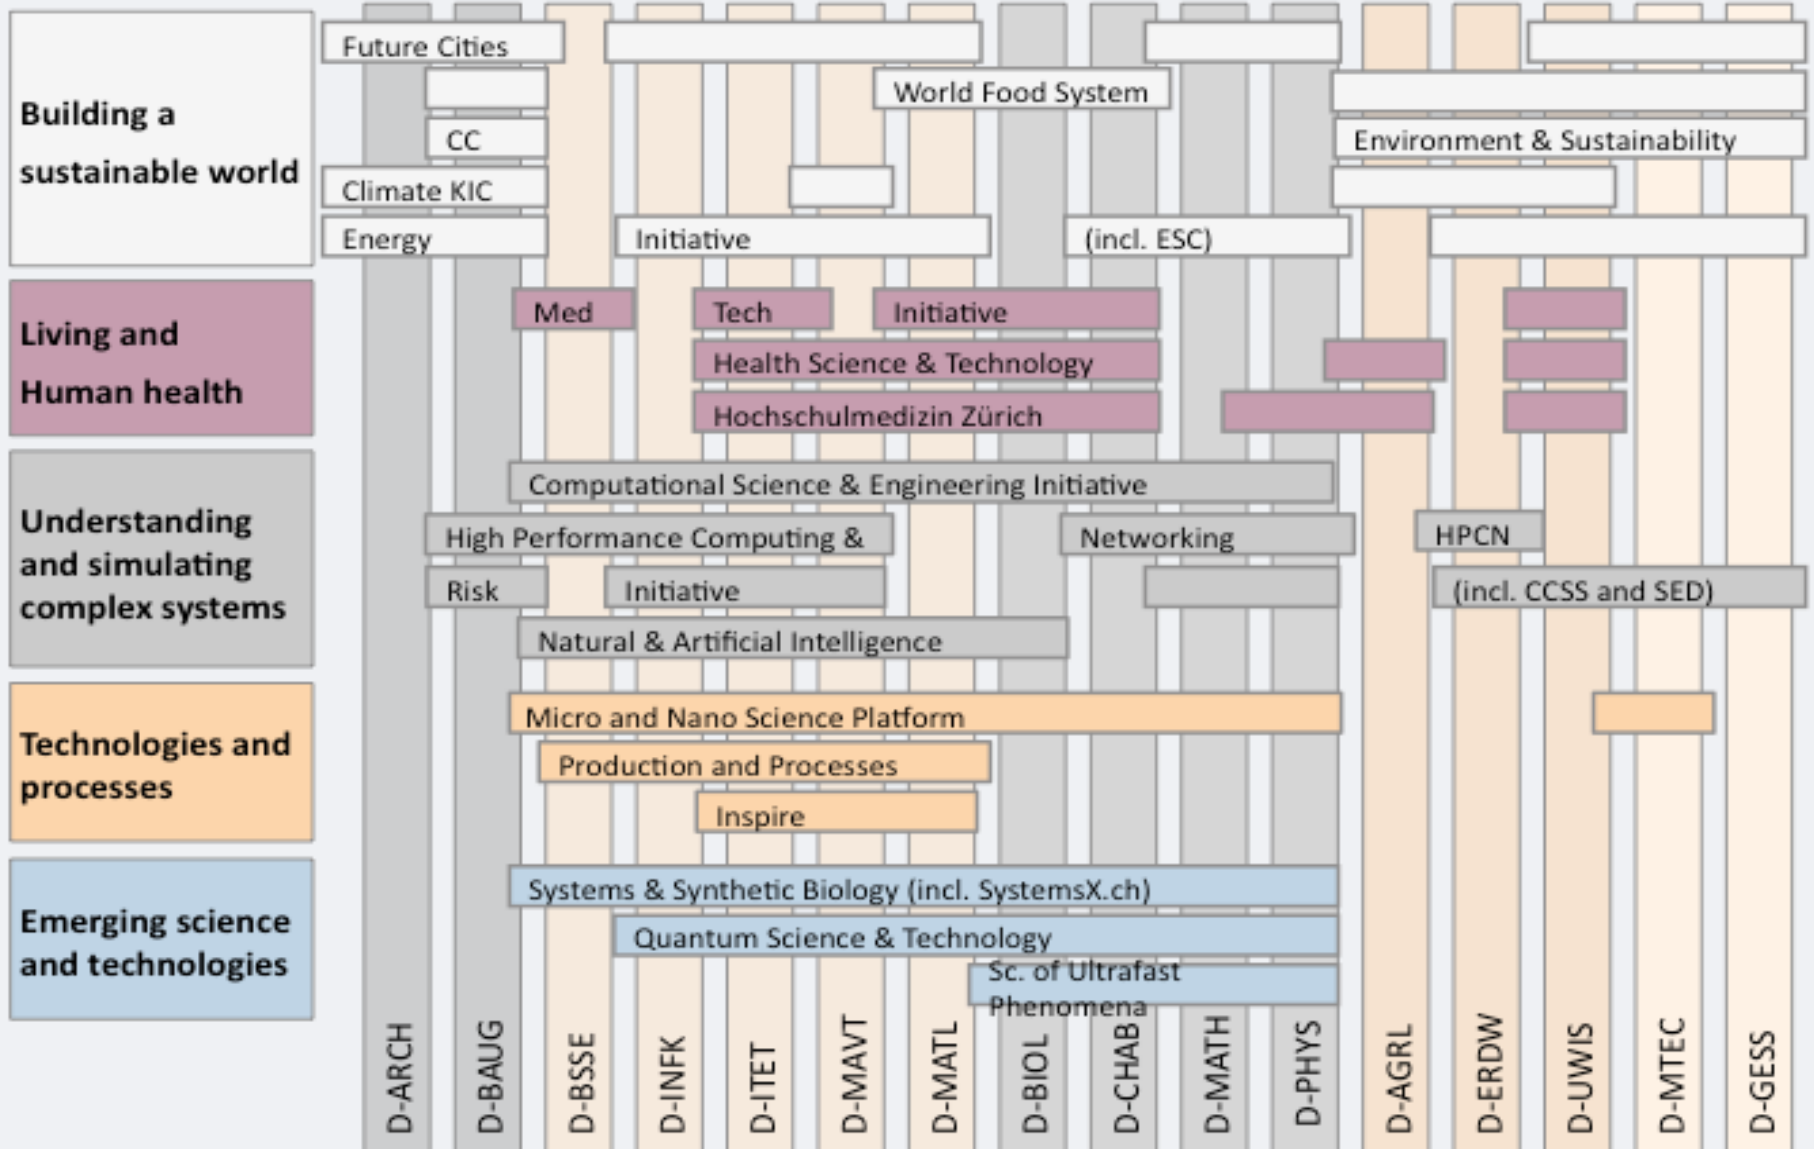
Building a sustainable world

Future Cities

World Food System

CC

Environment & Sustainability

Climate KIC

Energy

Initiative

(incl. ESC)

Living and Human health

Med

Tech

Initiative

Health Science & Technology

Hochschulmedizin Zürich

Understanding and simulating complex systems

Computational Science & Engineering Initiative

High Performance Computing &

Networking

HPCN

Risk

Initiative

(incl. CCSS and SED)

Natural & Artificial Intelligence

Technologies and processes

Micro and Nano Science Platform

Production and Processes

Inspire

Emerging science and technologies

Systems & Synthetic Biology (incl. SystemsX.ch)

Quantum Science & Technology

Sc. of Ultrafast Phenomena

D-ARCH D-BAUG D-BSSE D-INFK D-ITET D-MAVT D-MATL D-BIOL D-CHAB D-MATH D-PHYS D-AGRL D-ERDW D-UWIS D-MTEC D-GESS